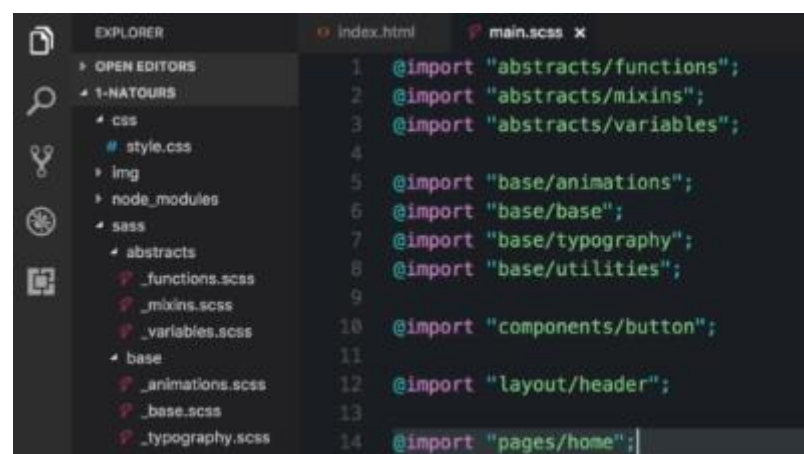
EXPLORER

OPEN EDITORS
1-NATOURS
css
style.css
img
node_modules
sass
abstracts
_functions.scss
_mixins.scss
_variables.scss
base
_animations.scss
_base.scss
_typography.scss

index.html
main.scss ×

1 @import "abstracts/functions";
2 @import "abstracts/mixins";
3 @import "abstracts/variables";
4
5 @import "base/animations";
6 @import "base/base";
7 @import "base/typography";
8 @import "base/utilities";
9
10 @import "components/button";
11
12 @import "layout/header";
13
14 @import "pages/home";